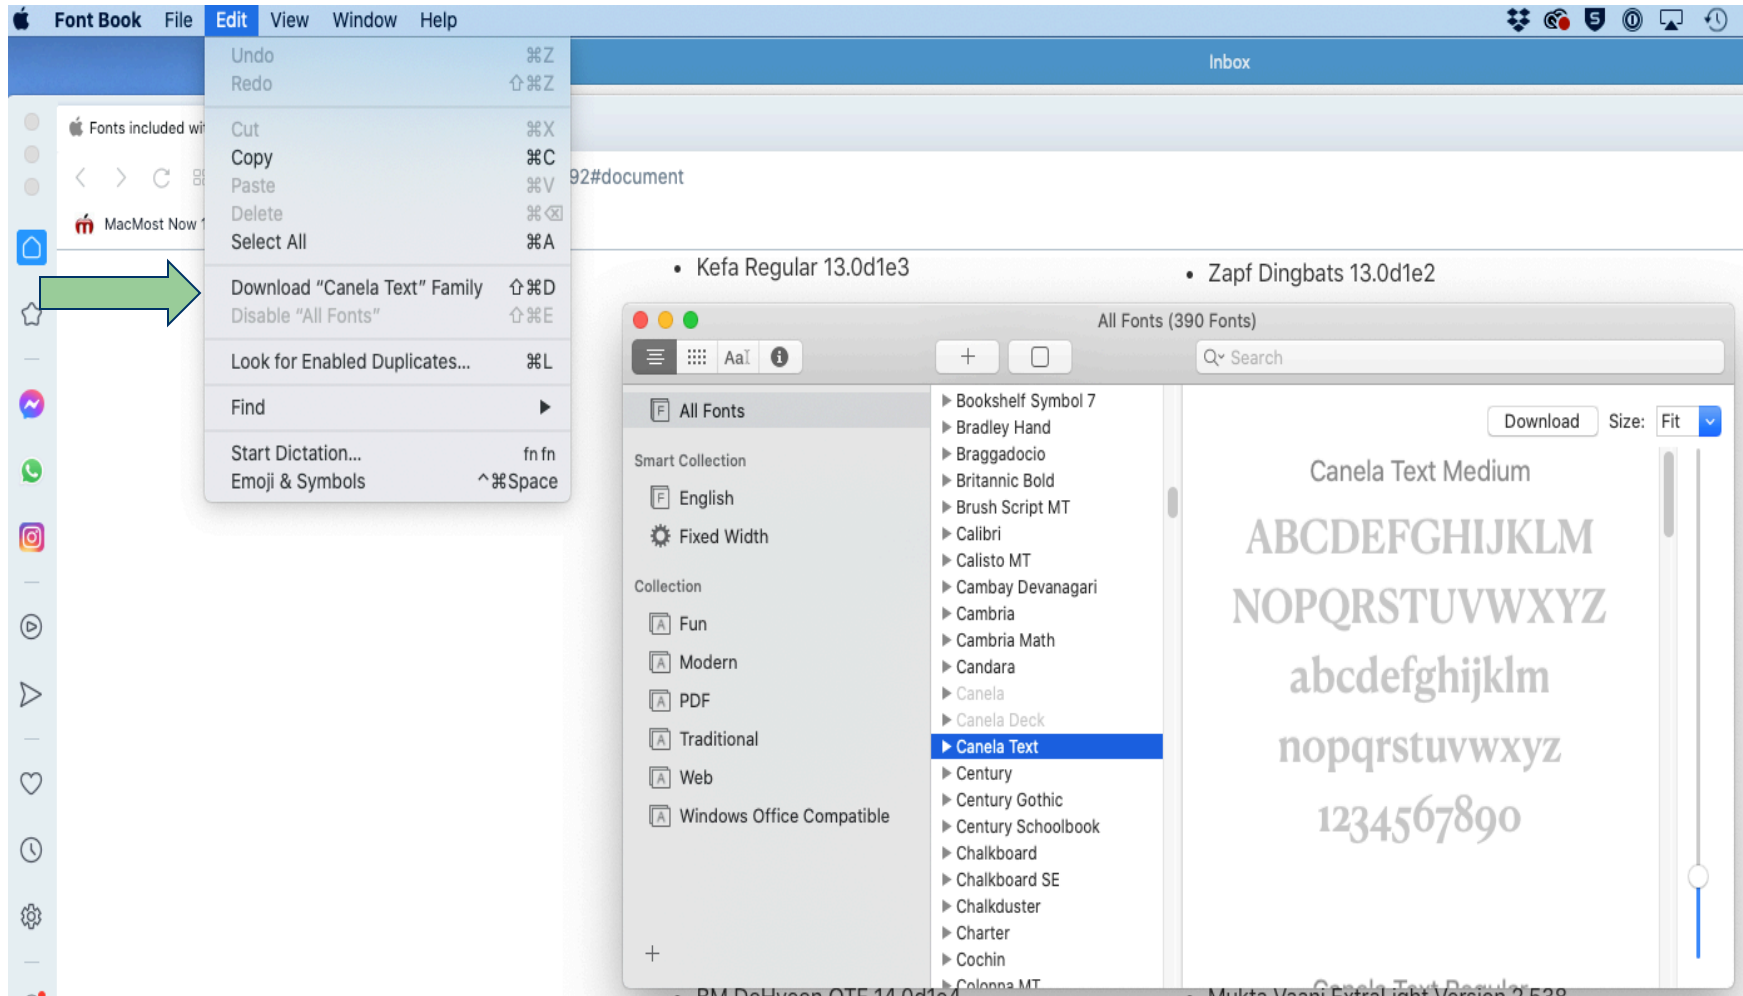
Font Book File Edit View Window Help

Inbox

Undo ⌘Z
Redo ⇧⌘Z

Cut ⌘X
Copy ⌘C
Paste ⌘V
Delete ⌘⌫
Select All ⌘A

Download “Canela Text” Family ⇧⌘D
Disable “All Fonts” ⇧⌘E

Look for Enabled Duplicates... ⌘L

Find ▶

Start Dictation... fn fn
Emoji & Symbols ^⌘Space

Fonts included wi

92#document

MacMost Now

• Kefa Regular 13.0d1e3
• Zapf Dingbats 13.0d1e2

All Fonts (390 Fonts)

AaI

Search

All Fonts

Smart Collection
English
Fixed Width

Collection
Fun
Modern
PDF
Traditional
Web
Windows Office Compatible

+

Bookshelf Symbol 7
Bradley Hand
Braggadocio
Britannic Bold
Brush Script MT
Calibri
Calisto MT
Cambay Devanagari
Cambria
Cambria Math
Candara
Canela
Canela Deck
Canela Text
Century
Century Gothic
Century Schoolbook
Chalkboard
Chalkboard SE
Chalkduster
Charter
Cochin
Colonna MT

Download Size: Fit

Canela Text Medium

ABCDEFGHIJKLM
NOPQRSTUVWXYZ
abcdefghijklm
nopqrstuvwxyz
1234567890

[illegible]